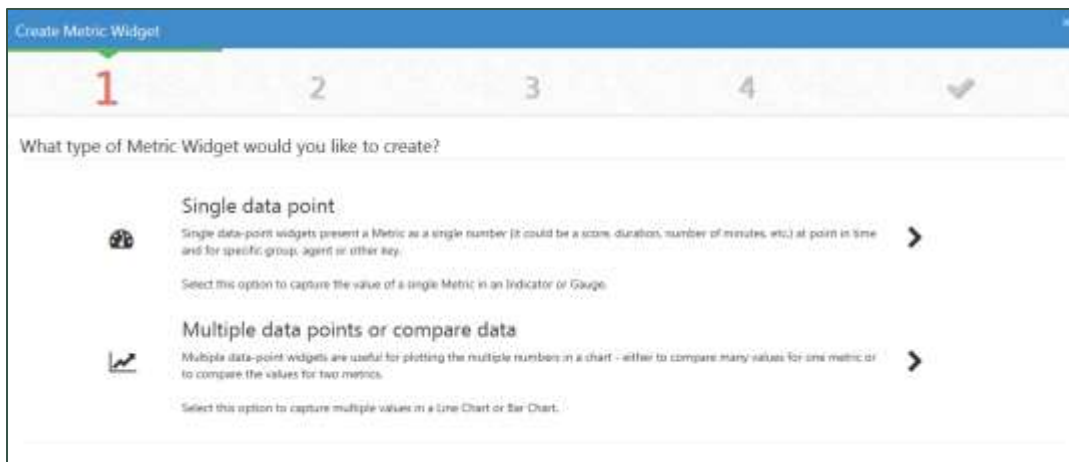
Create Metric Widget

1 2 3 4

What type of Metric Widget would you like to create?

Single data point

Single data-point widgets present a Metric as a single number (it could be a score, duration, number of minutes, etc.) at point in time and for specific group, agent or other key.

Select this option to capture the value of a single Metric in an Indicator or Gauge.

Multiple data points or compare data

Multiple data-point widgets are useful for plotting the multiple numbers in a chart - either to compare many values for one metric or to compare the values for two metrics.

Select this option to capture multiple values in a Line Chart or Bar Chart.